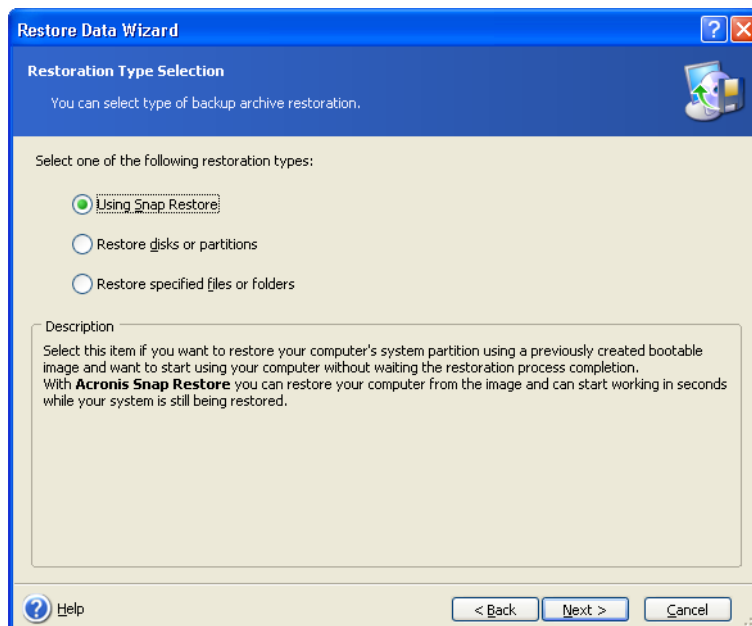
Restore Data Wizard

Restoration Type Selection

You can select type of backup archive restoration.

Select one of the following restoration types:

Using Snap Restore

Restore disks or partitions

Restore specified files or folders

Description

Select this item if you want to restore your computer's system partition using a previously created bootable image and want to start using your computer without waiting the restoration process completion.
With **Acronis Snap Restore** you can restore your computer from the image and can start working in seconds while your system is still being restored.

Help

< Back

Next >

Cancel